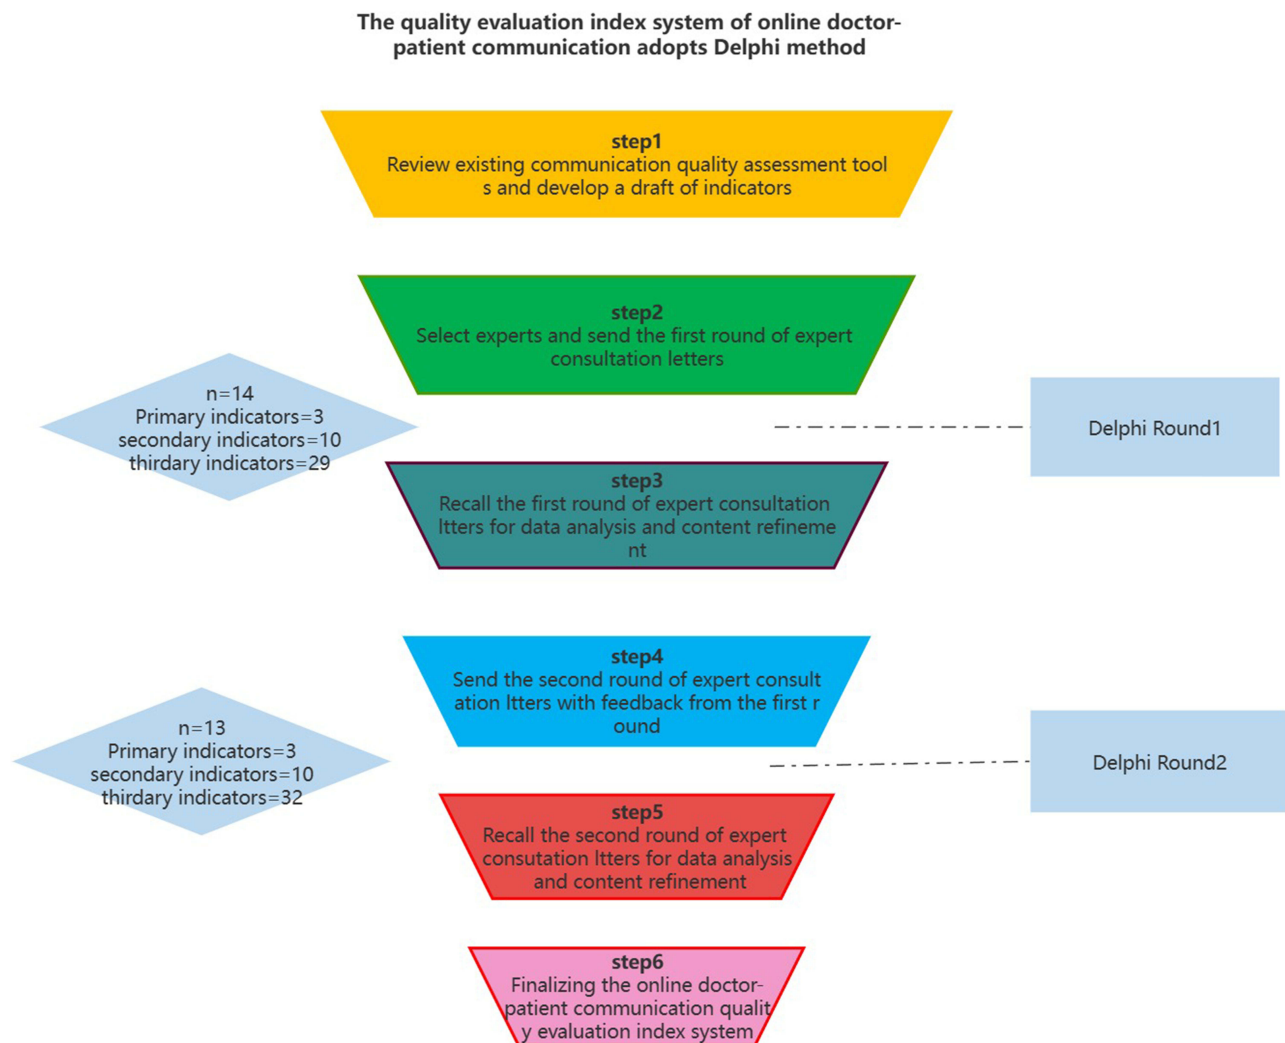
The quality evaluation index system of online doctor-patient communication adopts Delphi method

step1
Review existing communication quality assessment tool s and develop a draft of indicators

step2
Select experts and send the first round of expert consultation letters

n=14
Primary indicators=3
secondary indicators=10
thirdary indicators=29

Delphi Round1

step3
Recall the first round of expert consultation ltters for data analysis and content refineme nt

step4
Send the second round of expert consult ation ltters with feedback from the first r ound

n=13
Primary indicators=3
secondary indicators=10
thirdary indicators=32

Delphi Round2

step5
Recall the second round of expert consutation ltters for data analysis and content refinement

step6
Finalizing the online doctor-patient communication qualit y evaluation index system